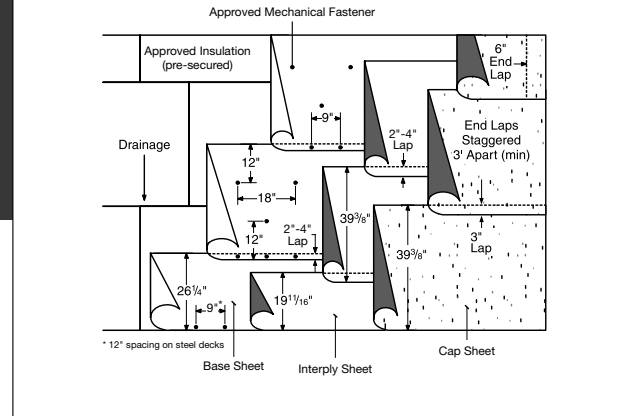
Approved Mechanical Fastener

Approved Insulation (pre-secured)

6" End Lap

End Laps Staggered 3' Apart (min)

Drainage

9"

2"-4" Lap

12"

18"

2"-4" Lap

12"

$39\frac{3}{8}$"

$39\frac{3}{8}$"

3" Lap

$26\frac{1}{4}$"

9"*

$19\frac{11}{16}$"

* 12" spacing on steel decks

Base Sheet

Interply Sheet

Cap Sheet